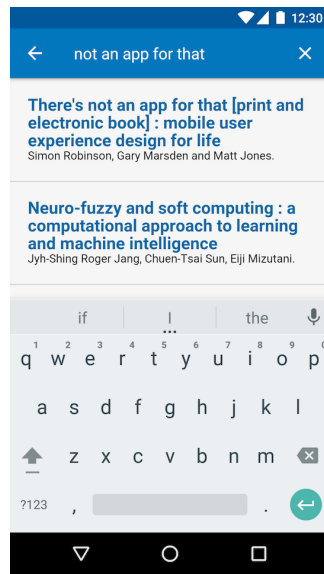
12:30

not an app for that

There's not an app for that [print and electronic book] : mobile user experience design for life
Simon Robinson, Gary Marsden and Matt Jones.

Neuro-fuzzy and soft computing : a computational approach to learning and machine intelligence
Jyh-Shing Roger Jang, Chuen-Tsai Sun, Eiji Mizutani.

if | I | the

1 q 2 w 3 e 4 r 5 t 6 y 7 u 8 i 9 o 0 p
a s d f g h j k l
z x c v b n m
?123 , .